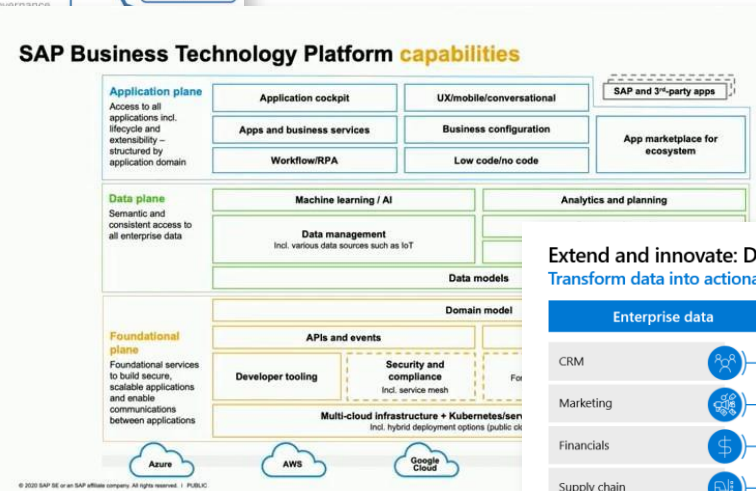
SAP Business Technology Platform capabilities

Application plane
Access to all applications incl. lifecycle and extensibility – structured by application domain

Application cockpit
UX/mobile/conversational
SAP and 3rd-party apps
Apps and business services
Business configuration
App marketplace for ecosystem
Workflow/RPA
Low code/no code

Data plane
Semantic and consistent access to all enterprise data

Machine learning / AI
Analytics and planning
Data management
Incl. various data sources such as IoT
Data models

Foundational plane
Foundational services to build secure, scalable applications and enable communications between applications

Domain model
APIs and events
Developer tooling
Security and compliance
Incl. service mesh
Fo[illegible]
Multi-cloud infrastructure + Kubernetes/serv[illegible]
Incl. hybrid deployment options (public cl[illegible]

Azure
AWS
Google Cloud

© 2020 SAP SE or an SAP affiliate company. All rights reserved. | PUBLIC

Extend and innovate: D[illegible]
Transform data into actiona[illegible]

Enterprise data
CRM
Marketing
Financials
Supply chain